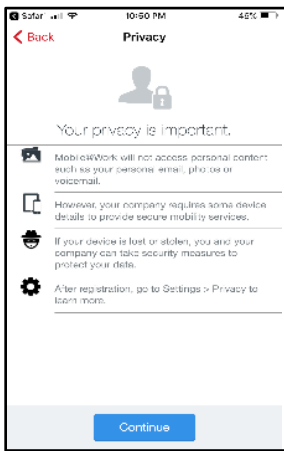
Safari 10:50 PM 46%

Back

Privacy

Your privacy is important.

MobileWork will not access personal content such as your personal email, photos or voicemail.

However, your company requires some device details to provide secure mobility services.

If your device is lost or stolen, you and your company can take security measures to protect your data.

After registration, go to Settings > Privacy to learn more.

Continue